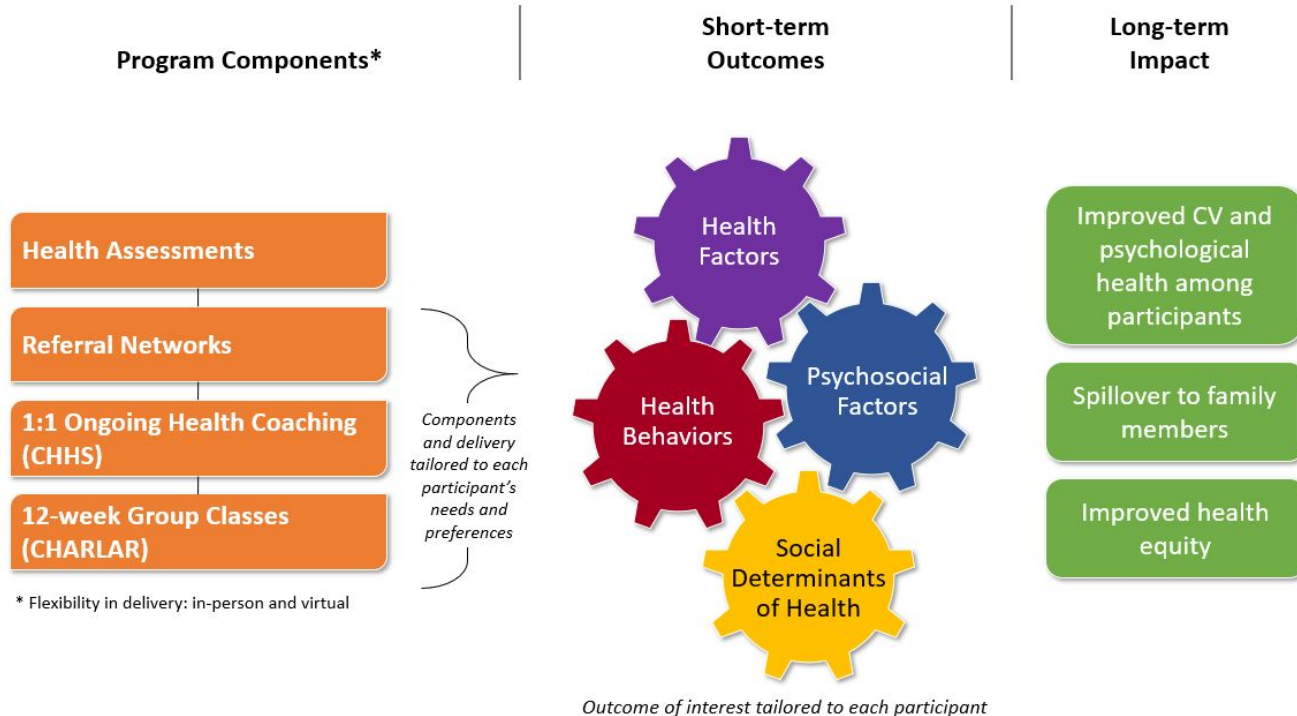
Program Components*

Short-term Outcomes

Long-term Impact

Health Assessments

Referral Networks

1:1 Ongoing Health Coaching (CHHS)

12-week Group Classes (CHARLAR)

* Flexibility in delivery: in-person and virtual

Components and delivery tailored to each participant's needs and preferences

Health Factors

Health Behaviors

Psychosocial Factors

Social Determinants of Health

Outcome of interest tailored to each participant

Improved CV and psychological health among participants

Spillover to family members

Improved health equity